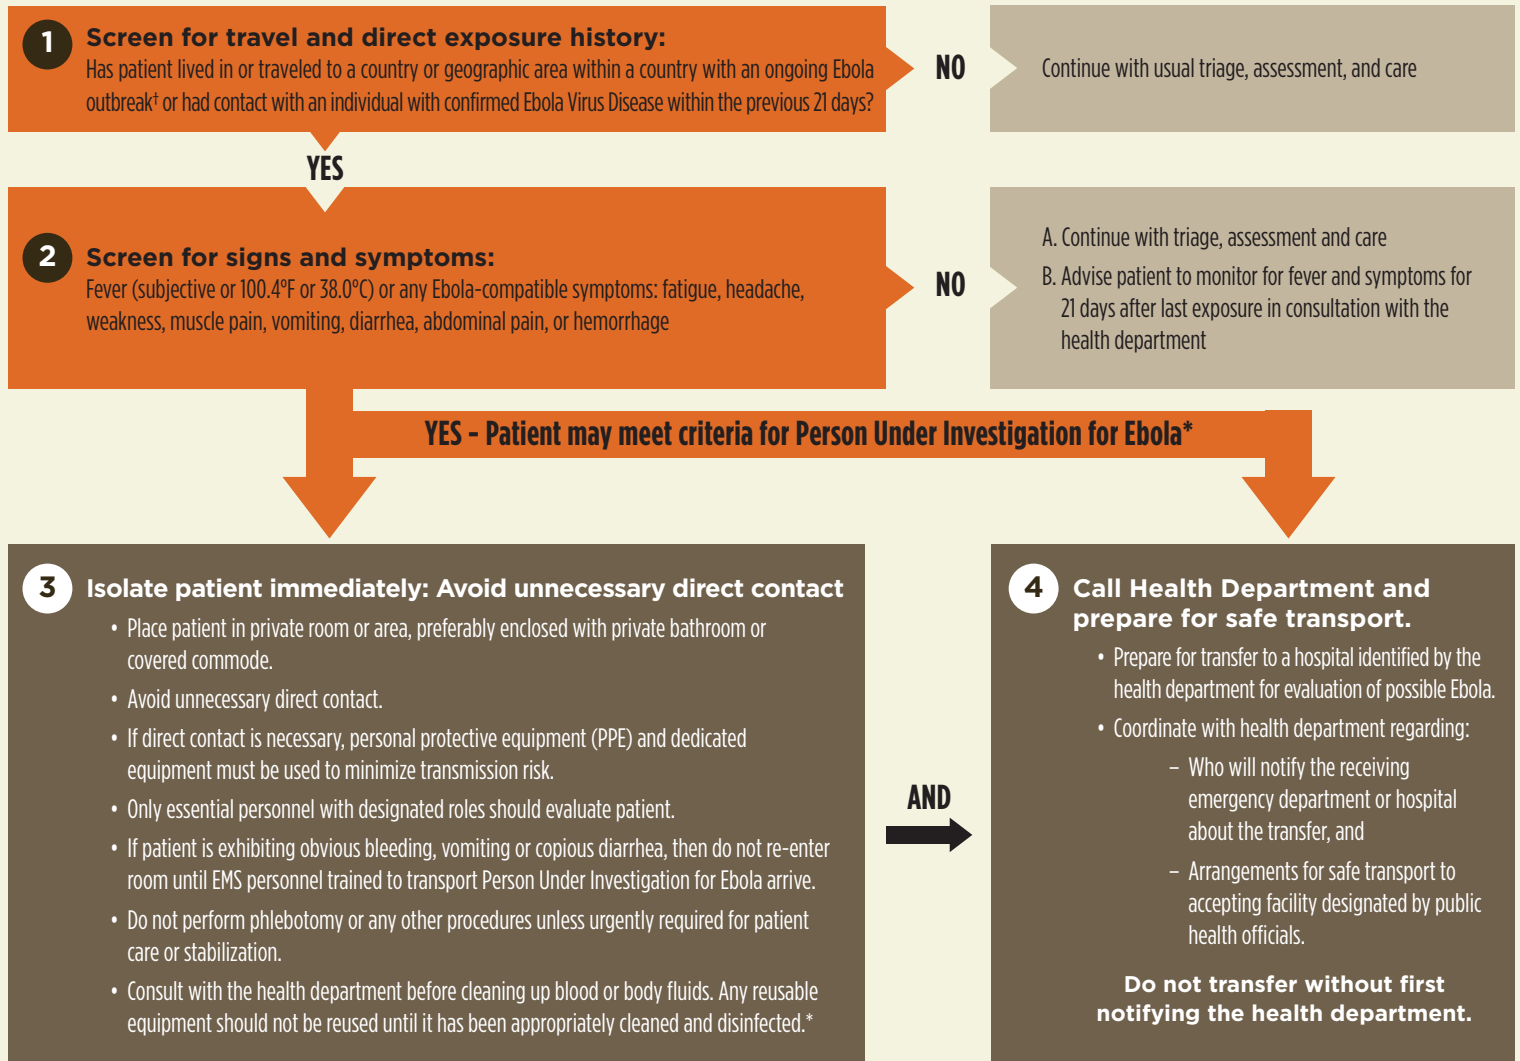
1 Screen for travel and direct exposure history:
Has patient lived in or traveled to a country or geographic area within a country with an ongoing Ebola outbreak† or had contact with an individual with confirmed Ebola Virus Disease within the previous 21 days?

NO

Continue with usual triage, assessment, and care

YES

2 Screen for signs and symptoms:
Fever (subjective or 100.4°F or 38.0°C) or any Ebola-compatible symptoms: fatigue, headache, weakness, muscle pain, vomiting, diarrhea, abdominal pain, or hemorrhage

NO

A. Continue with triage, assessment and care
B. Advise patient to monitor for fever and symptoms for 21 days after last exposure in consultation with the health department

YES - Patient may meet criteria for Person Under Investigation for Ebola*

3 Isolate patient immediately: Avoid unnecessary direct contact
• Place patient in private room or area, preferably enclosed with private bathroom or covered commode.
• Avoid unnecessary direct contact.
• If direct contact is necessary, personal protective equipment (PPE) and dedicated equipment must be used to minimize transmission risk.
• Only essential personnel with designated roles should evaluate patient.
• If patient is exhibiting obvious bleeding, vomiting or copious diarrhea, then do not re-enter room until EMS personnel trained to transport Person Under Investigation for Ebola arrive.
• Do not perform phlebotomy or any other procedures unless urgently required for patient care or stabilization.
• Consult with the health department before cleaning up blood or body fluids. Any reusable equipment should not be reused until it has been appropriately cleaned and disinfected.*

AND

4 Call Health Department and prepare for safe transport.
• Prepare for transfer to a hospital identified by the health department for evaluation of possible Ebola.
• Coordinate with health department regarding:
– Who will notify the receiving emergency department or hospital about the transfer, and
– Arrangements for safe transport to accepting facility designated by public health officials.

Do not transfer without first notifying the health department.